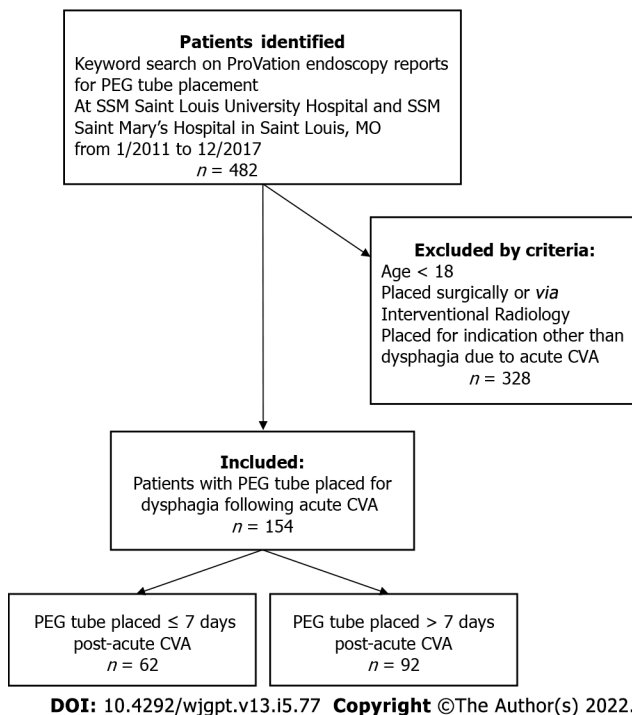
**Patients identified**
Keyword search on ProVation endoscopy reports for PEG tube placement
At SSM Saint Louis University Hospital and SSM Saint Mary's Hospital in Saint Louis, MO
from 1/2011 to 12/2017
$n$ = 482

**Excluded by criteria:**
Age < 18
Placed surgically or *via* Interventional Radiology
Placed for indication other than dysphagia due to acute CVA
$n$ = 328

**Included:**
Patients with PEG tube placed for dysphagia following acute CVA
$n$ = 154

PEG tube placed ≤ 7 days post-acute CVA
$n$ = 62

PEG tube placed > 7 days post-acute CVA
$n$ = 92

**DOI:** 10.4292/wjgpt.v13.i5.77 **Copyright** ©The Author(s) 2022.